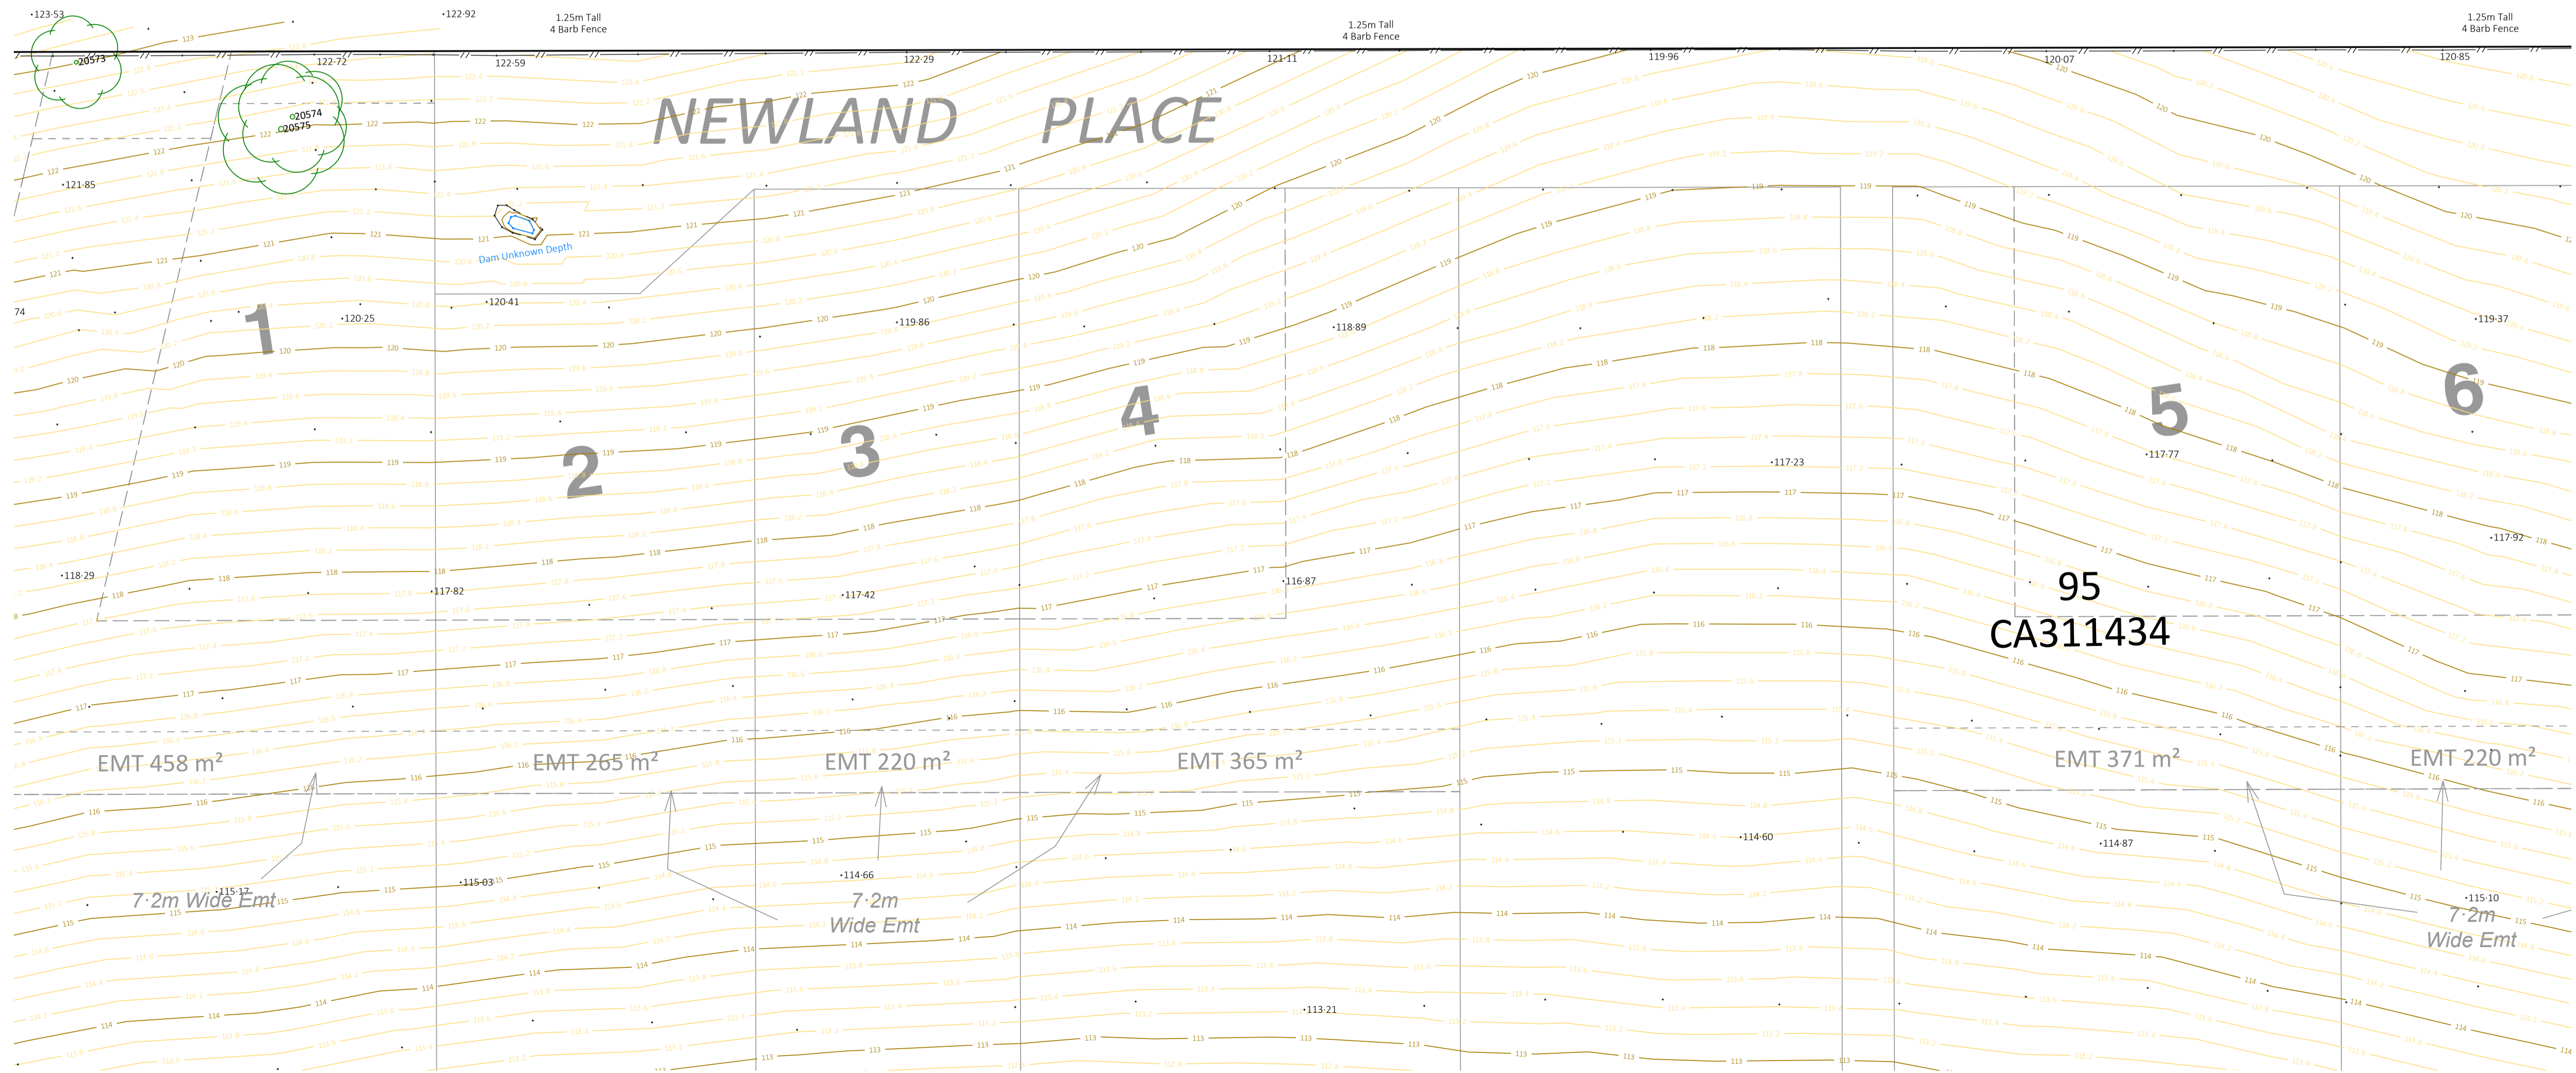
•123·53
•122·92
1.25m Tall
4 Barb Fence
1.25m Tall
4 Barb Fence
1.25m Tall
4 Barb Fence
20573
122·72
122·59
122·29
121·11
119·96
120·07
120·85
20574
20575
NEWLAND PLACE
•121·85
Dam Unknown Depth
•120·41
•120·25
•119·86
•118·89
•119·37
74
1
2
3
4
5
6
•117·23
•117·77
•117·92
•118·29
•117·82
•117·42
•116·87
95
CA311434
EMT 458 m²
EMT 265 m²
EMT 220 m²
EMT 365 m²
EMT 371 m²
EMT 220 m²
•114·60
•114·87
•115·17
•115·03
•114·66
•115·10
7·2m Wide Emt
7·2m
Wide Emt
7·2m
Wide Emt
•113·21